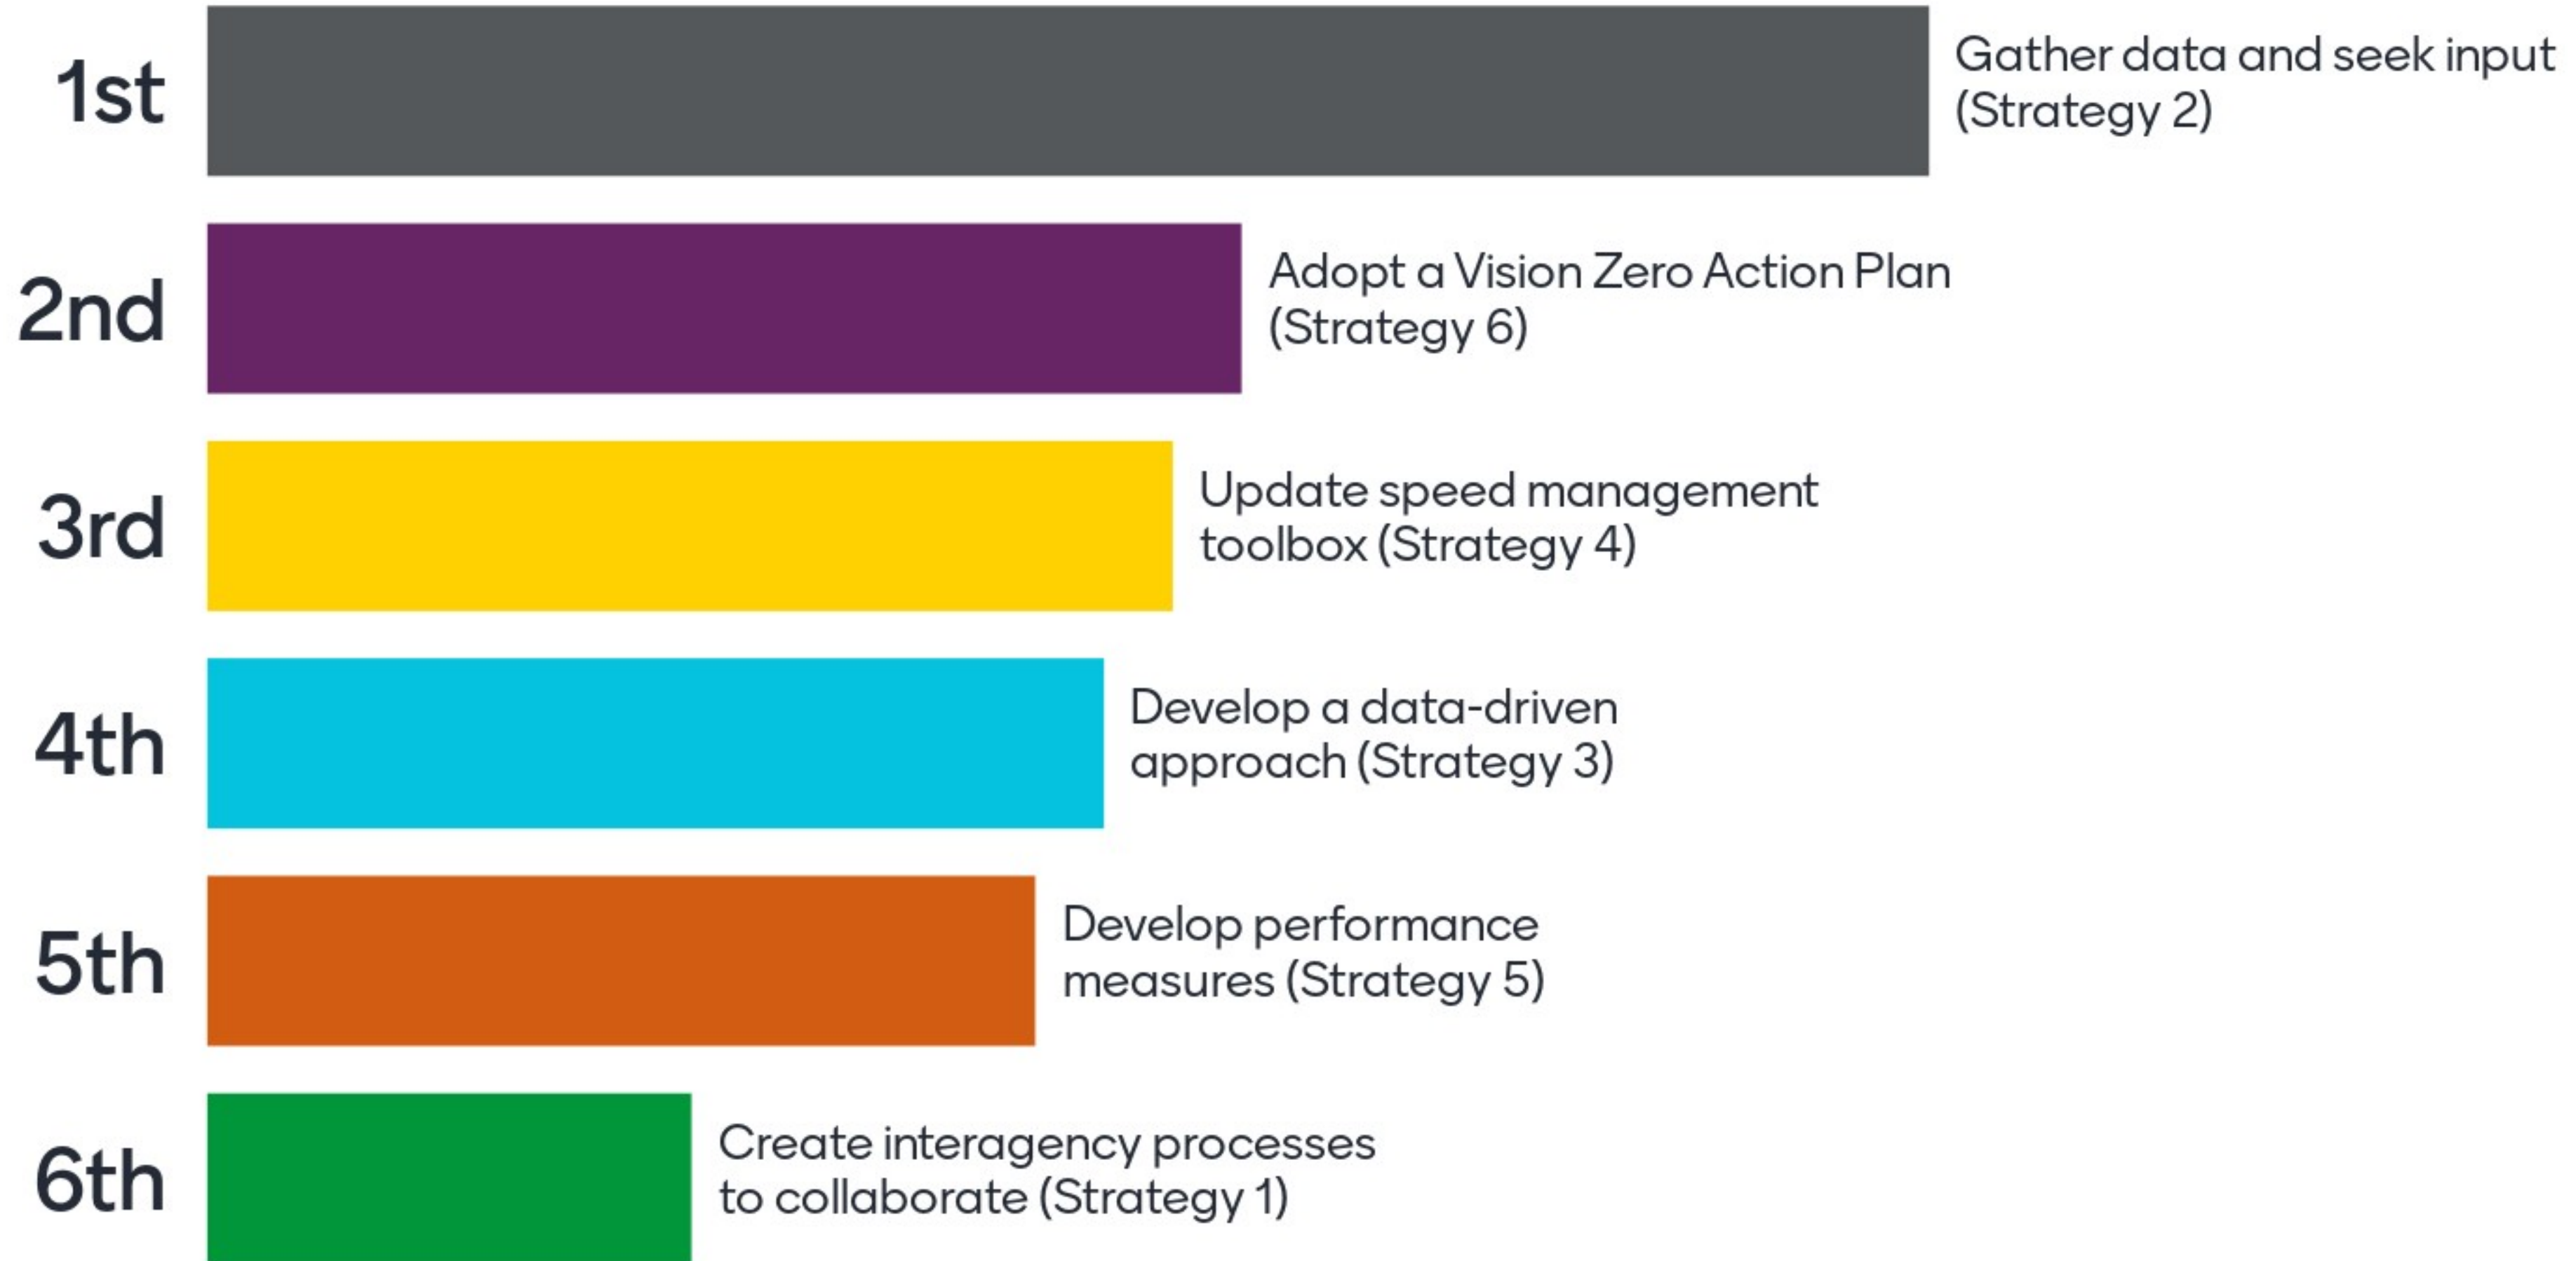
1st
Gather data and seek input (Strategy 2)

2nd
Adopt a Vision Zero Action Plan (Strategy 6)

3rd
Update speed management toolbox (Strategy 4)

4th
Develop a data-driven approach (Strategy 3)

5th
Develop performance measures (Strategy 5)

6th
Create interagency processes to collaborate (Strategy 1)